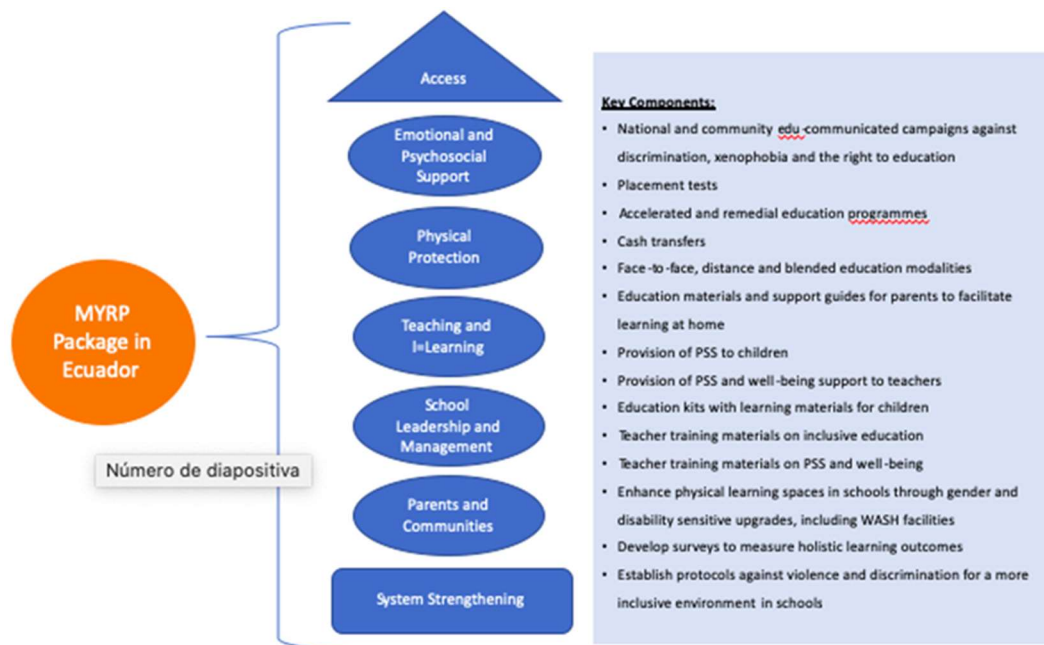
MYRP Package in Ecuador

Número de diapositiva

Access

Emotional and Psychosocial Support

Physical Protection

Teaching and l=Learning

School Leadership and Management

Parents and Communities

System Strengthening

Key Components:

- National and community edu-communicated campaigns against discrimination, xenophobia and the right to education
- Placement tests
- Accelerated and remedial education programmes
- Cash transfers
- Face-to-face, distance and blended education modalities
- Education materials and support guides for parents to facilitate learning at home
- Provision of PSS to children
- Provision of PSS and well-being support to teachers
- Education kits with learning materials for children
- Teacher training materials on inclusive education
- Teacher training materials on PSS and well-being
- Enhance physical learning spaces in schools through gender and disability sensitive upgrades, including WASH facilities
- Develop surveys to measure holistic learning outcomes
- Establish protocols against violence and discrimination for a more inclusive environment in schools